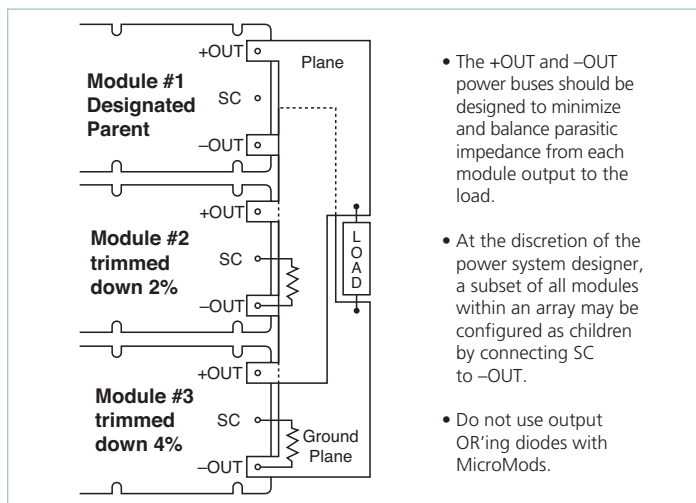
+OUT

Plane

Module #1 Designated Parent

SC

–OUT

+OUT

Module #2 trimmed down 2%

SC

–OUT

L O A D

+OUT

Module #3 trimmed down 4%

SC

Ground Plane

–OUT

• The +OUT and –OUT power buses should be designed to minimize and balance parasitic impedance from each module output to the load.

• At the discretion of the power system designer, a subset of all modules within an array may be configured as children by connecting SC to –OUT.

• Do not use output OR'ing diodes with MicroMods.